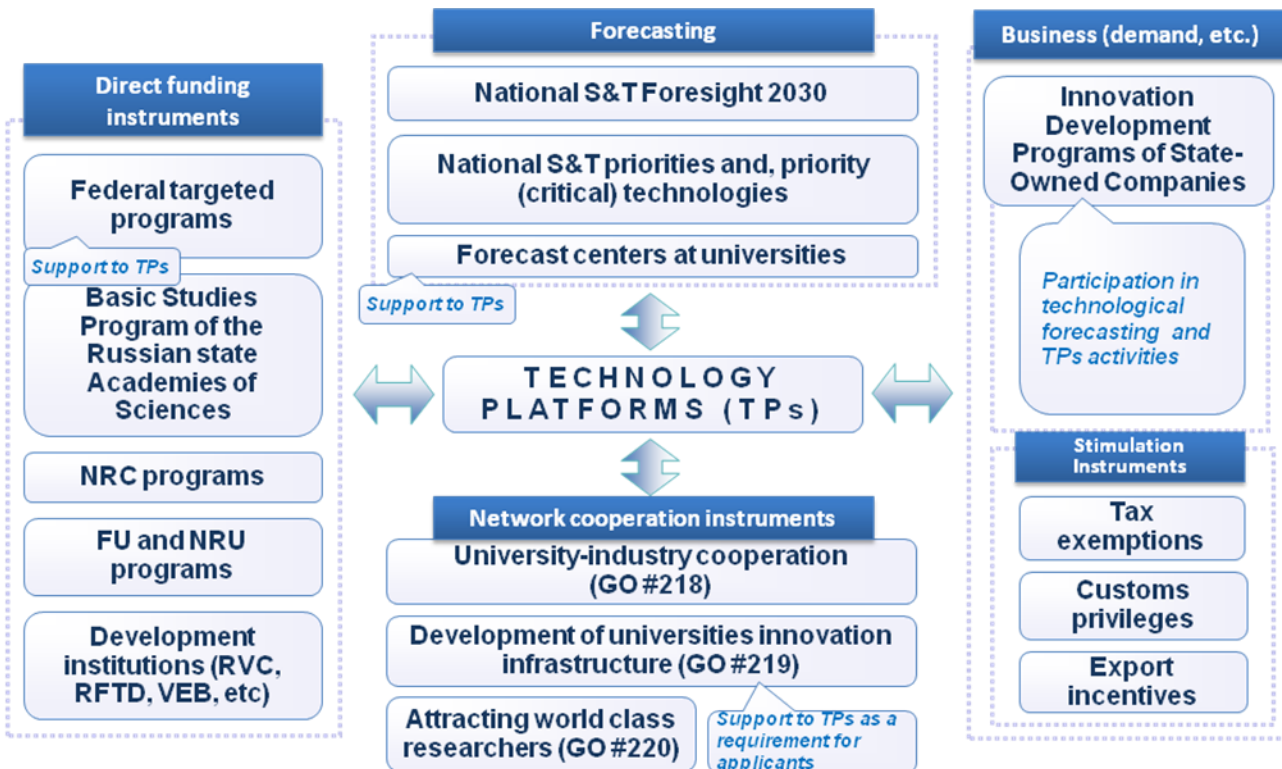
Direct funding instruments

Federal targeted programs

Support to TPs

Basic Studies Program of the Russian state Academies of Sciences

NRC programs

FU and NRU programs

Development institutions (RVC, RFTD, VEB, etc)

Forecasting

National S&T Foresight 2030

National S&T priorities and, priority (critical) technologies

Forecast centers at universities

Support to TPs

TECHNOLOGY PLATFORMS (TPs)

Network cooperation instruments

University-industry cooperation (GO #218)

Development of universities innovation infrastructure (GO #219)

Attracting world class researchers (GO #220)

Support to TPs as a requirement for applicants

Business (demand, etc.)

Innovation Development Programs of State-Owned Companies

Participation in technological forecasting and TPs activities

Stimulation Instruments

Tax exemptions

Customs privileges

Export incentives